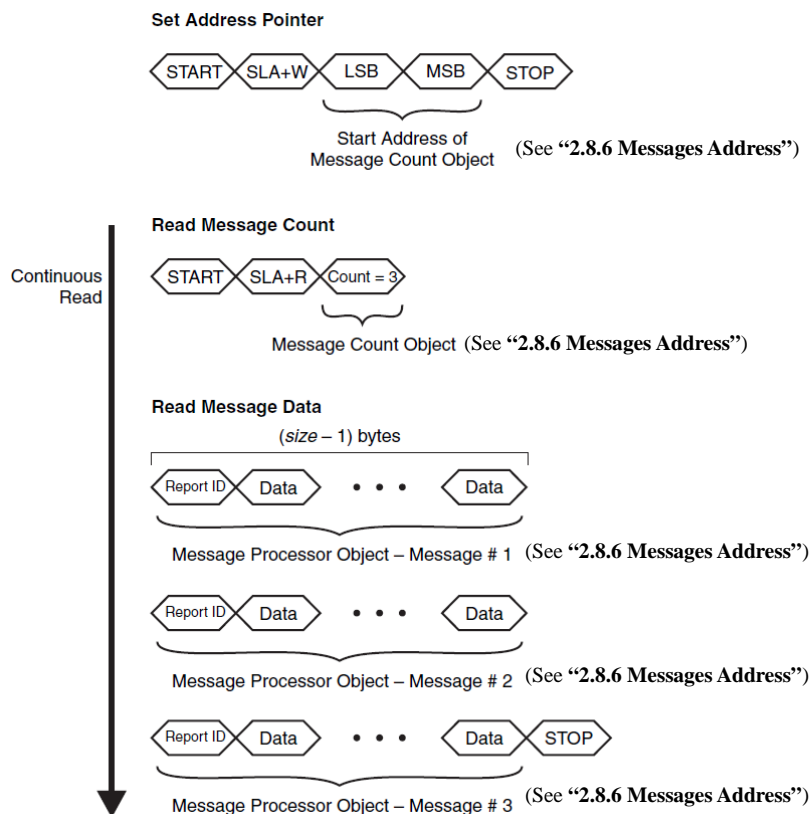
Set Address Pointer

START SLA+W LSB MSB STOP

Start Address of Message Count Object (See **"2.8.6 Messages Address"**)

Continuous Read

Read Message Count

START SLA+R Count = 3

Message Count Object (See **"2.8.6 Messages Address"**)

Read Message Data

(*size* – 1) bytes

Report ID Data • • • Data

Message Processor Object – Message # 1 (See **"2.8.6 Messages Address"**)

Report ID Data • • • Data

Message Processor Object – Message # 2 (See **"2.8.6 Messages Address"**)

Report ID Data • • • Data STOP

Message Processor Object – Message # 3 (See **"2.8.6 Messages Address"**)